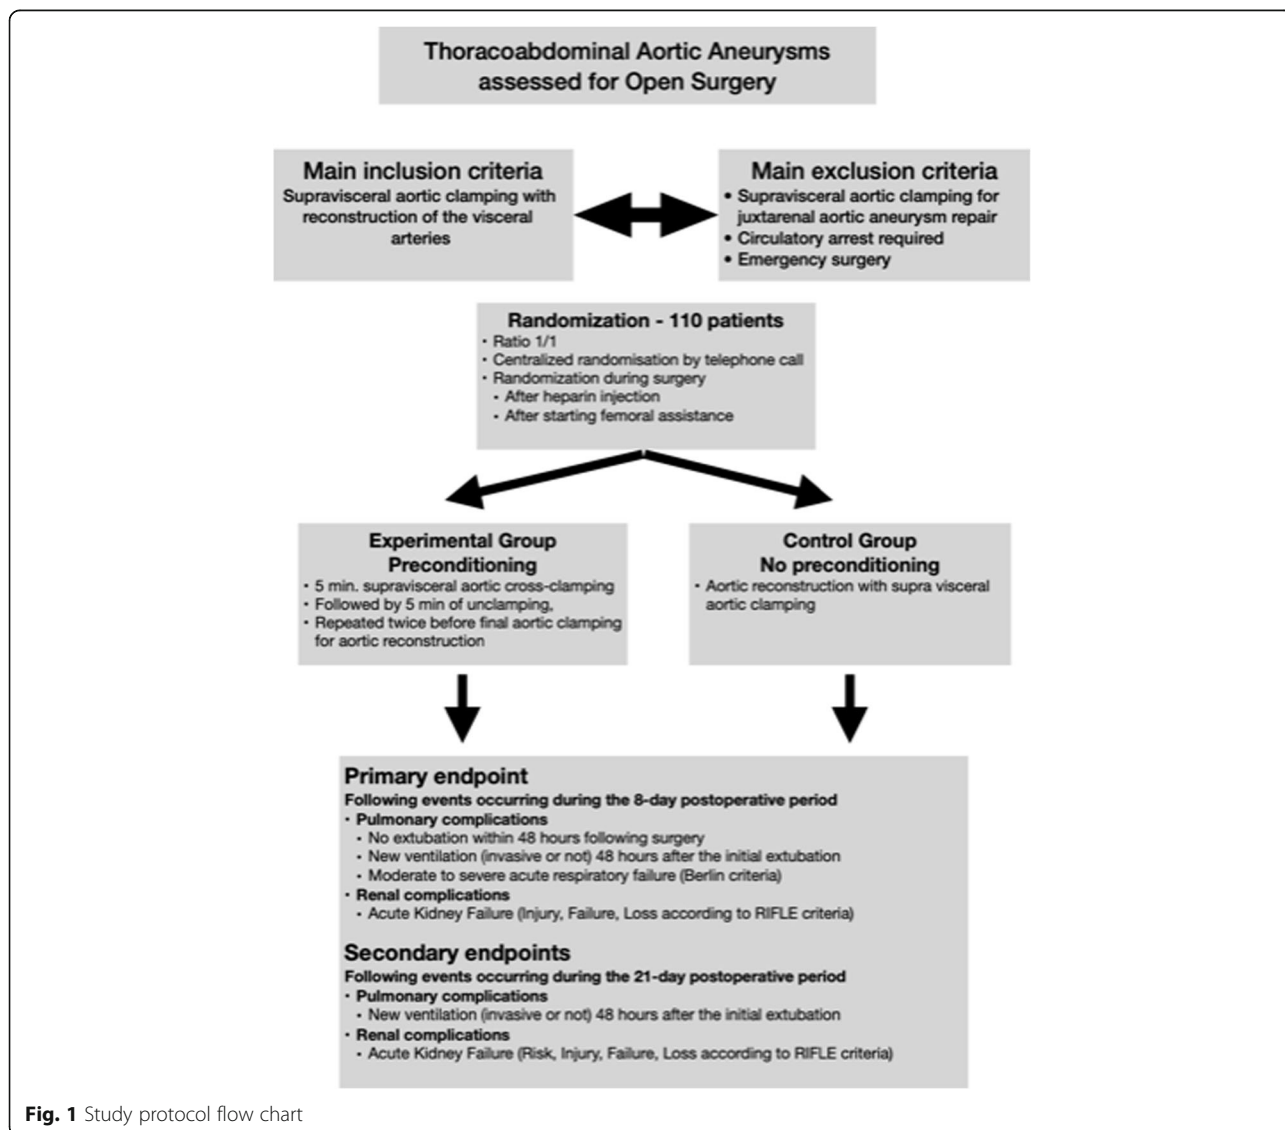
Thoracoabdominal Aortic Aneurysms assessed for Open Surgery

Main inclusion criteria
Supravisceral aortic clamping with reconstruction of the visceral arteries

Main exclusion criteria
• Supravisceral aortic clamping for juxtarenal aortic aneurysm repair
• Circulatory arrest required
• Emergency surgery

Randomization - 110 patients
• Ratio 1/1
• Centralized randomisation by telephone call
• Randomization during surgery
• After heparin injection
• After starting femoral assistance

Experimental Group
Preconditioning
• 5 min. supravisceral aortic cross-clamping
• Followed by 5 min of unclamping,
• Repeated twice before final aortic clamping for aortic reconstruction

Control Group
No preconditioning
• Aortic reconstruction with supra visceral aortic clamping

Primary endpoint
Following events occurring during the 8-day postoperative period
• Pulmonary complications
• No extubation within 48 hours following surgery
• New ventilation (invasive or not) 48 hours after the initial extubation
• Moderate to severe acute respiratory failure (Berlin criteria)
• Renal complications
• Acute Kidney Failure (Injury, Failure, Loss according to RIFLE criteria)

Secondary endpoints
Following events occurring during the 21-day postoperative period
• Pulmonary complications
• New ventilation (invasive or not) 48 hours after the initial extubation
• Renal complications
• Acute Kidney Failure (Risk, Injury, Failure, Loss according to RIFLE criteria)

Fig. 1 Study protocol flow chart